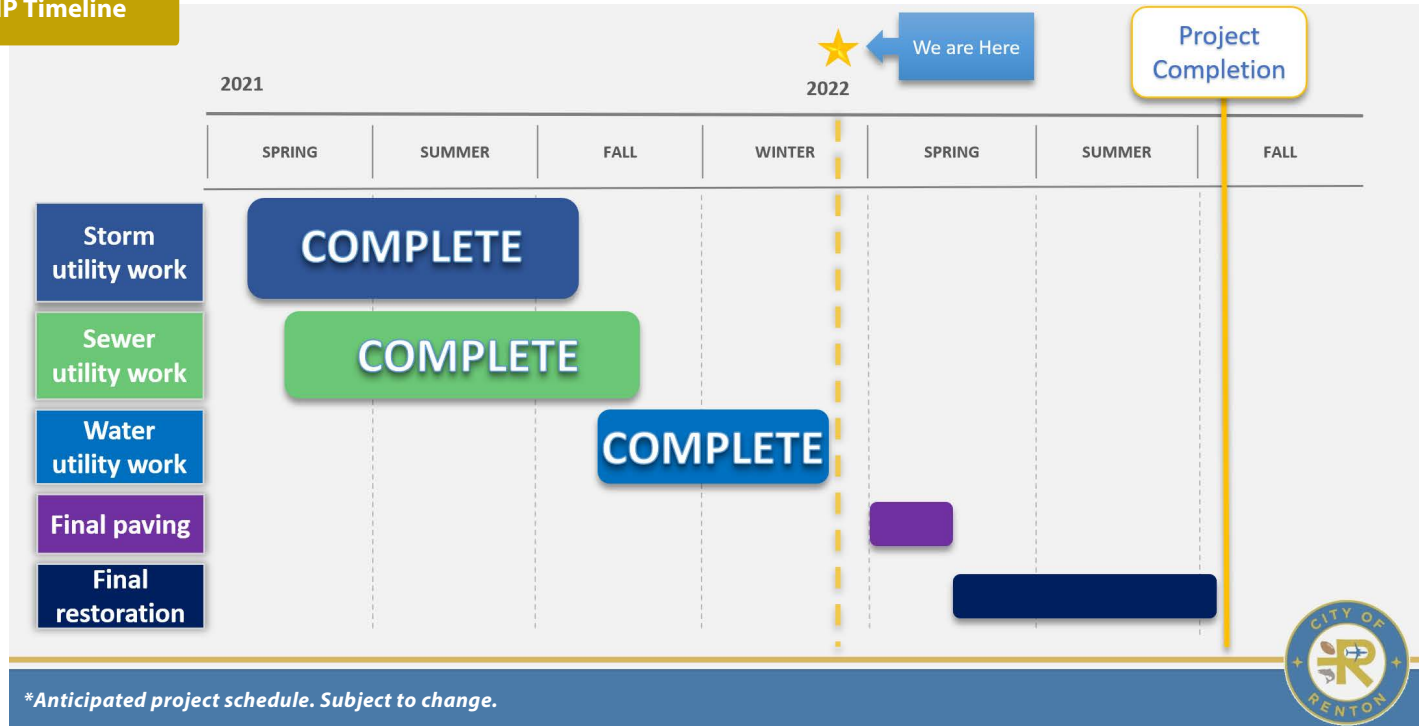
IP Timeline

We are Here

Project Completion

2021

2022

| SPRING | SUMMER | FALL | WINTER | SPRING | SUMMER | FALL |
|---|---|---|---|---|---|---|

Storm utility work
COMPLETE

Sewer utility work
COMPLETE

Water utility work
COMPLETE

Final paving

Final restoration

*Anticipated project schedule. Subject to change.

CITY OF RENTON